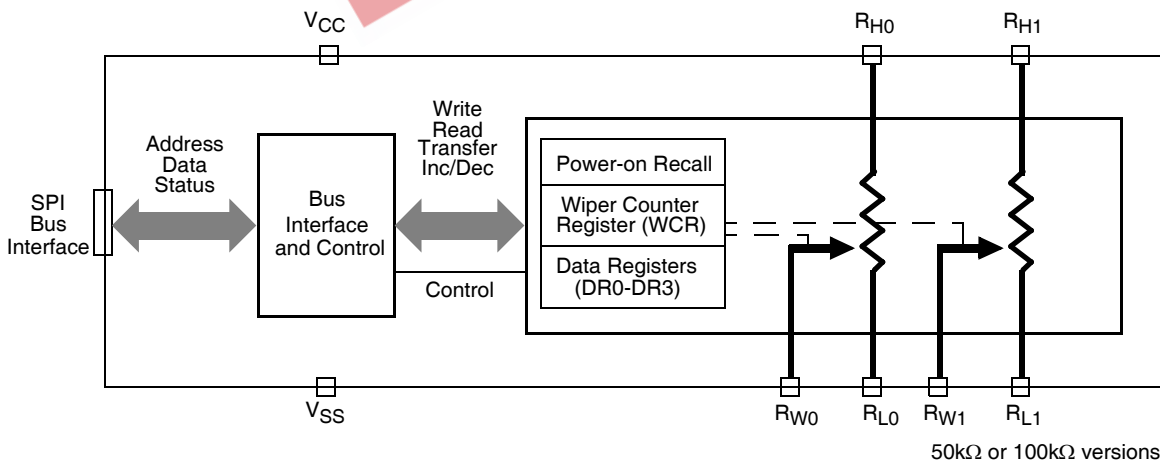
$V_{CC}$

$R_{H0}$

$R_{H1}$

SPI Bus Interface

Address Data Status

Bus Interface and Control

Write Read Transfer Inc/Dec

Control

Power-on Recall

Wiper Counter Register (WCR)

Data Registers (DR0-DR3)

$V_{SS}$

$R_{W0}$

$R_{L0}$

$R_{W1}$

$R_{L1}$

50k$\Omega$ or 100k$\Omega$ versions